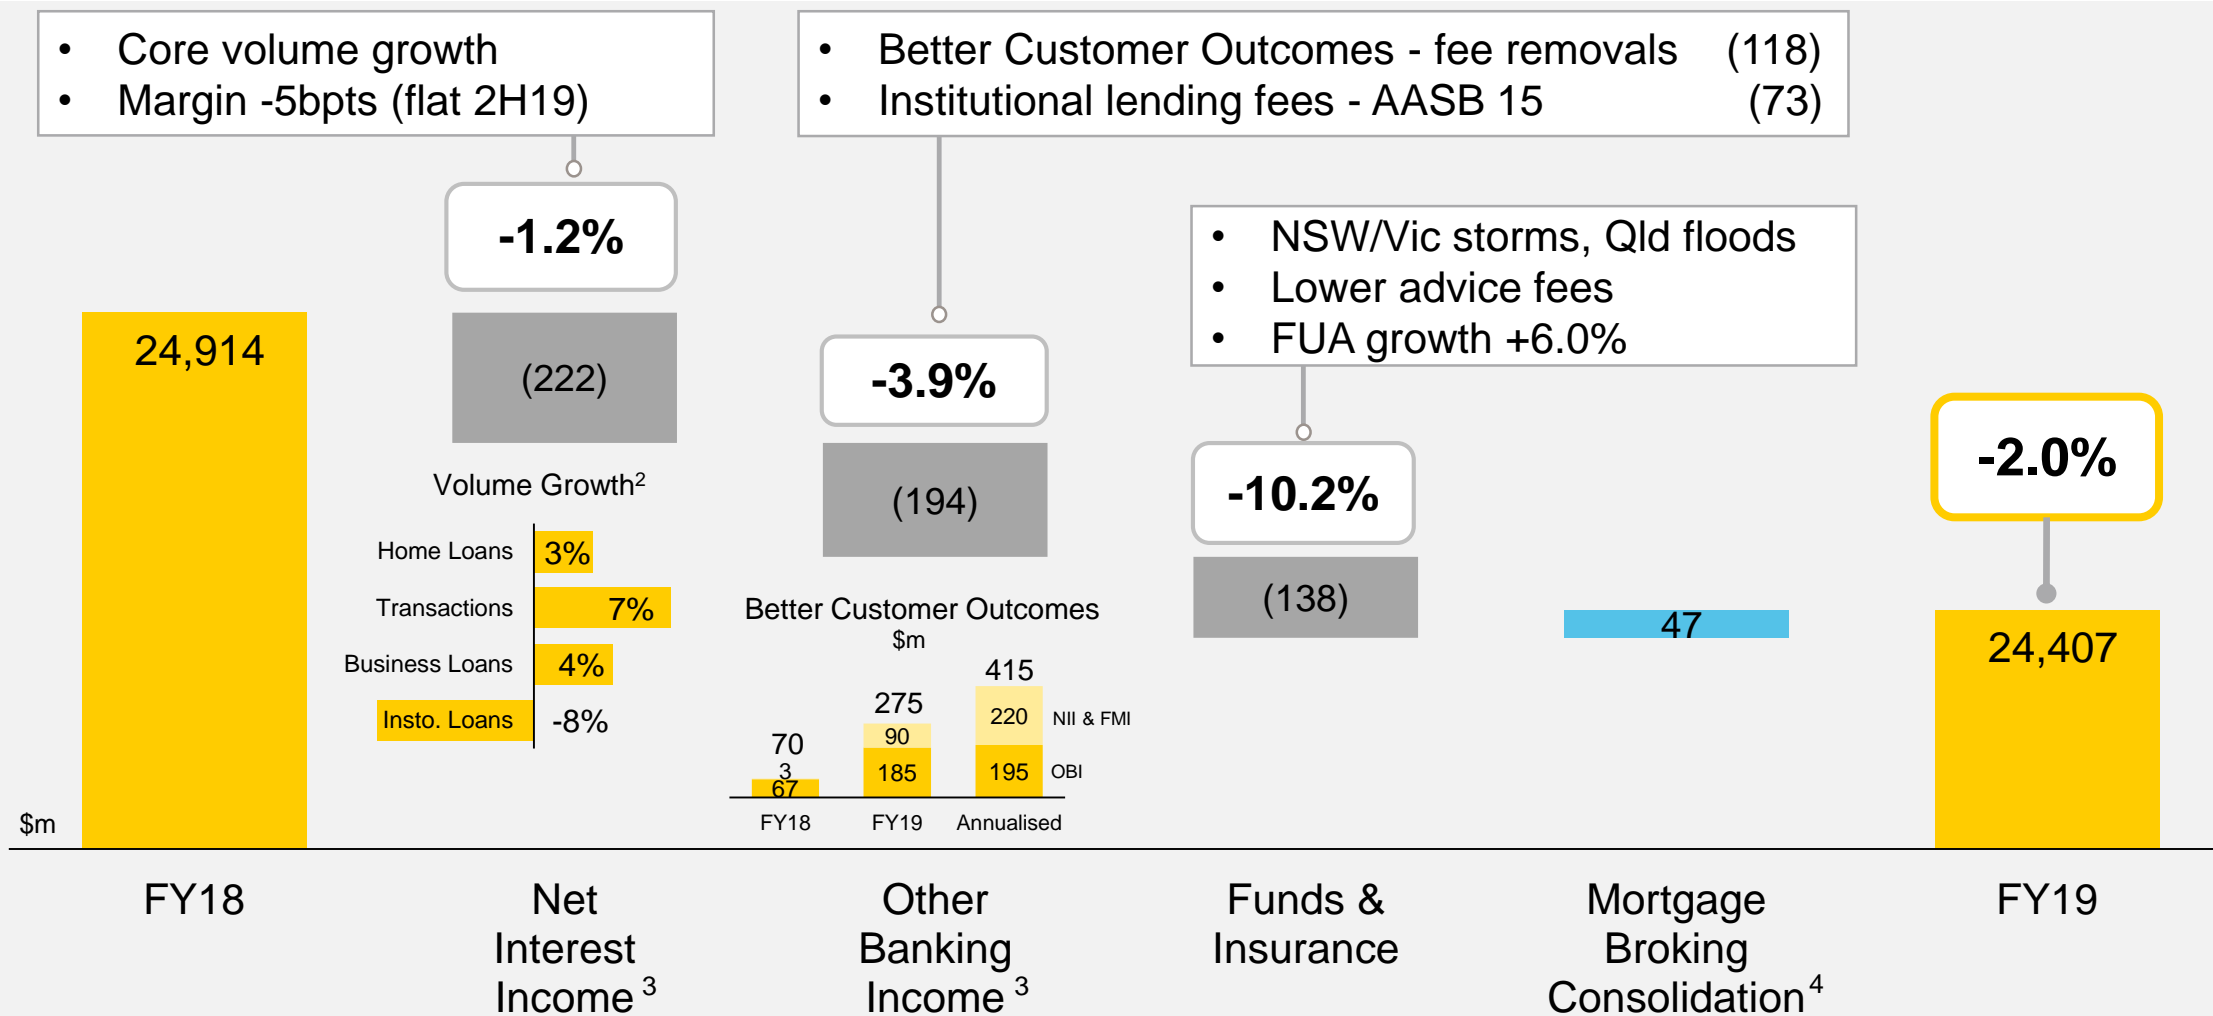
• Core volume growth
• Margin -5bpts (flat 2H19)

• Better Customer Outcomes - fee removals (118)
• Institutional lending fees - AASB 15 (73)

-1.2%

24,914

(222)

Volume Growth$^2$

| | |
|---|---|
| Home Loans | 3% |
| Transactions | 7% |
| Business Loans | 4% |
| Insto. Loans | -8% |

-3.9%

(194)

Better Customer Outcomes
$m

| | FY18 | FY19 | Annualised |
|---|---|---|---|
| Total | 70 | 275 | 415 |
| NII & FMI | 3 | 90 | 220 |
| OBI | 67 | 185 | 195 |

• NSW/Vic storms, Qld floods
• Lower advice fees
• FUA growth +6.0%

-10.2%

(138)

47

-2.0%

24,407

$m

FY18

Net Interest Income$^3$

Other Banking Income$^3$

Funds & Insurance

Mortgage Broking Consolidation$^4$

FY19